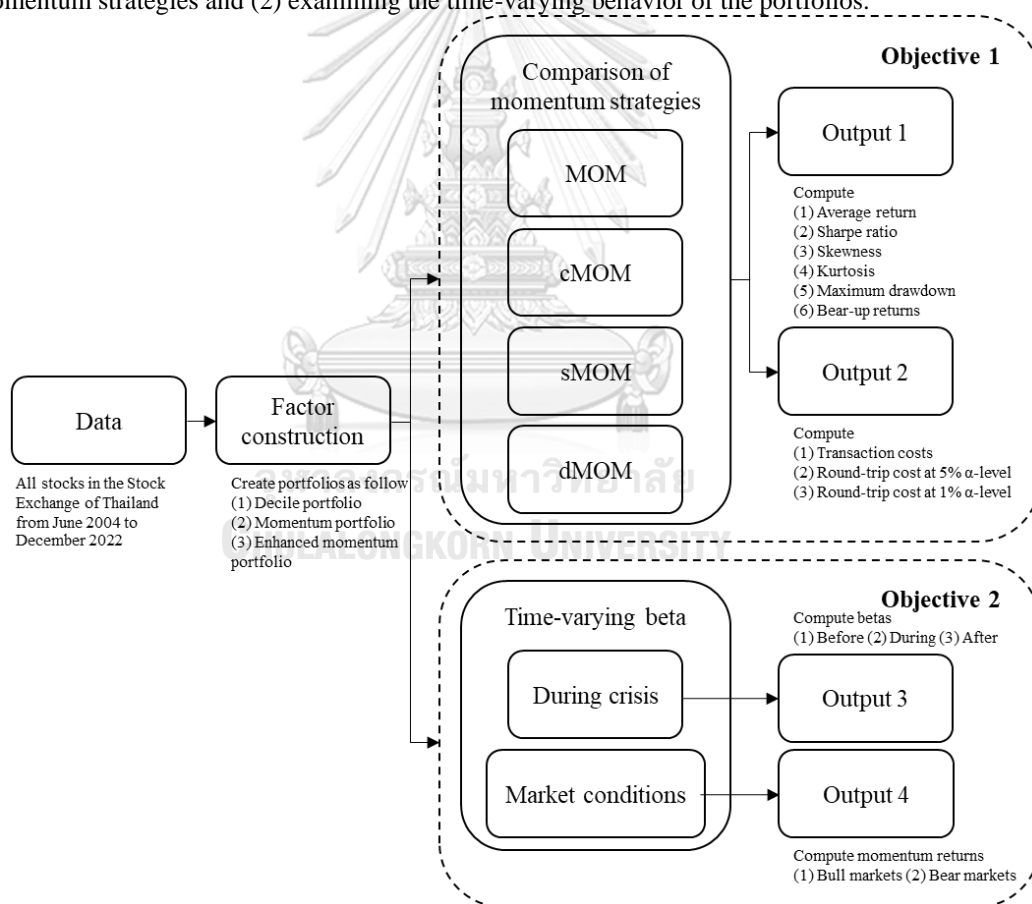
omentum strategies and (2) examining the time-varying behavior of the portfolios.

Objective 1

Comparison of momentum strategies

MOM

cMOM

sMOM

dMOM

Output 1

Compute
(1) Average return
(2) Sharpe ratio
(3) Skewness
(4) Kurtosis
(5) Maximum drawdown
(6) Bear-up returns

Output 2

Compute
(1) Transaction costs
(2) Round-trip cost at 5% α-level
(3) Round-trip cost at 1% α-level

Data

All stocks in the Stock Exchange of Thailand from June 2004 to December 2022

Factor construction

Create portfolios as follow
(1) Decile portfolio
(2) Momentum portfolio
(3) Enhanced momentum portfolio

จุฬาลงกรณ์มหาวิทยาลัย
CHULALONGKORN UNIVERSITY

Objective 2

Time-varying beta

During crisis

Market conditions

Compute betas
(1) Before (2) During (3) After

Output 3

Output 4

Compute momentum returns
(1) Bull markets (2) Bear markets